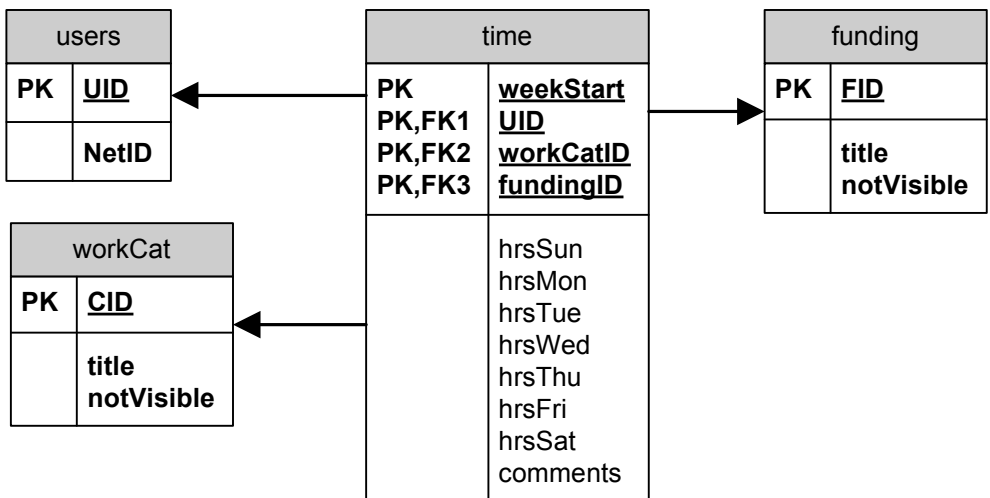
users

| PK | UID |
|---|---|
| | NetID |

time

| PK<br>PK,FK1<br>PK,FK2<br>PK,FK3 | weekStart<br>UID<br>workCatID<br>fundingID |
|---|---|
| | hrsSun<br>hrsMon<br>hrsTue<br>hrsWed<br>hrsThu<br>hrsFri<br>hrsSat<br>comments |

funding

| PK | FID |
|---|---|
| | title<br>notVisible |

workCat

| PK | CID |
|---|---|
| | title<br>notVisible |